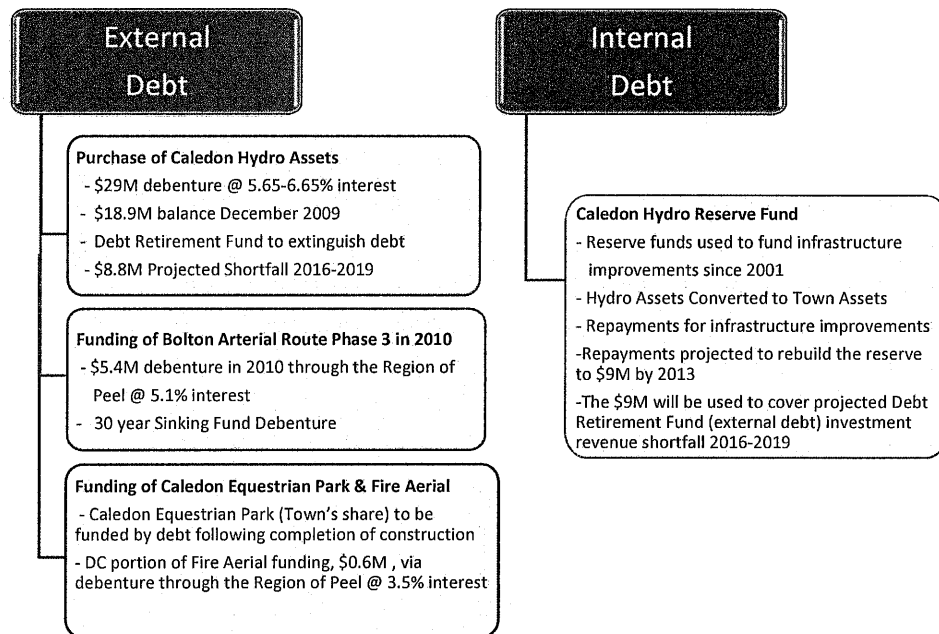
External Debt

Purchase of Caledon Hydro Assets
- \$29M debenture @ 5.65-6.65% interest
- \$18.9M balance December 2009
- Debt Retirement Fund to extinguish debt
- \$8.8M Projected Shortfall 2016-2019

Funding of Bolton Arterial Route Phase 3 in 2010
- \$5.4M debenture in 2010 through the Region of Peel @ 5.1% interest
- 30 year Sinking Fund Debenture

Funding of Caledon Equestrian Park & Fire Aerial
- Caledon Equestrian Park (Town's share) to be funded by debt following completion of construction
- DC portion of Fire Aerial funding, \$0.6M , via debenture through the Region of Peel @ 3.5% interest

Internal Debt

Caledon Hydro Reserve Fund
- Reserve funds used to fund infrastructure improvements since 2001
- Hydro Assets Converted to Town Assets
- Repayments for infrastructure improvements
-Repayments projected to rebuild the reserve to \$9M by 2013
-The \$9M will be used to cover projected Debt Retirement Fund (external debt) investment revenue shortfall 2016-2019